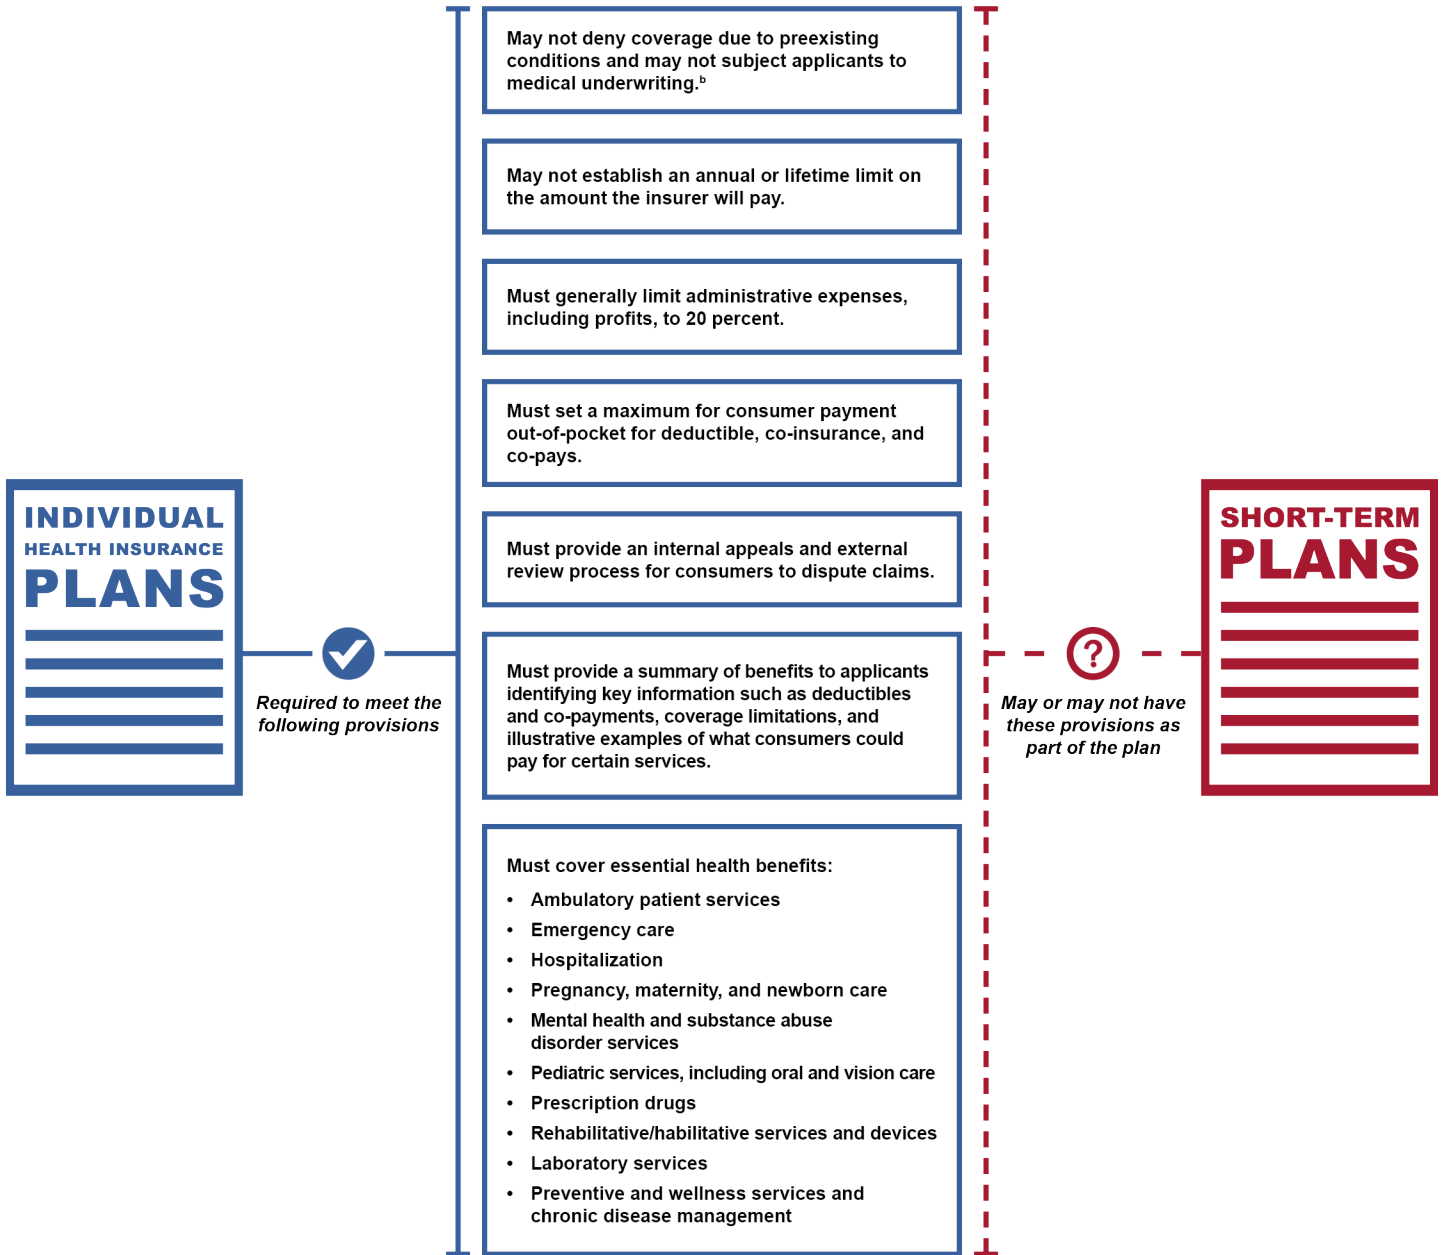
INDIVIDUAL
HEALTH INSURANCE
PLANS

Required to meet the following provisions

May not deny coverage due to preexisting conditions and may not subject applicants to medical underwriting.$^b$

May not establish an annual or lifetime limit on the amount the insurer will pay.

Must generally limit administrative expenses, including profits, to 20 percent.

Must set a maximum for consumer payment out-of-pocket for deductible, co-insurance, and co-pays.

Must provide an internal appeals and external review process for consumers to dispute claims.

Must provide a summary of benefits to applicants identifying key information such as deductibles and co-payments, coverage limitations, and illustrative examples of what consumers could pay for certain services.

Must cover essential health benefits:
• Ambulatory patient services
• Emergency care
• Hospitalization
• Pregnancy, maternity, and newborn care
• Mental health and substance abuse disorder services
• Pediatric services, including oral and vision care
• Prescription drugs
• Rehabilitative/habilitative services and devices
• Laboratory services
• Preventive and wellness services and chronic disease management

SHORT-TERM
PLANS

May or may not have these provisions as part of the plan